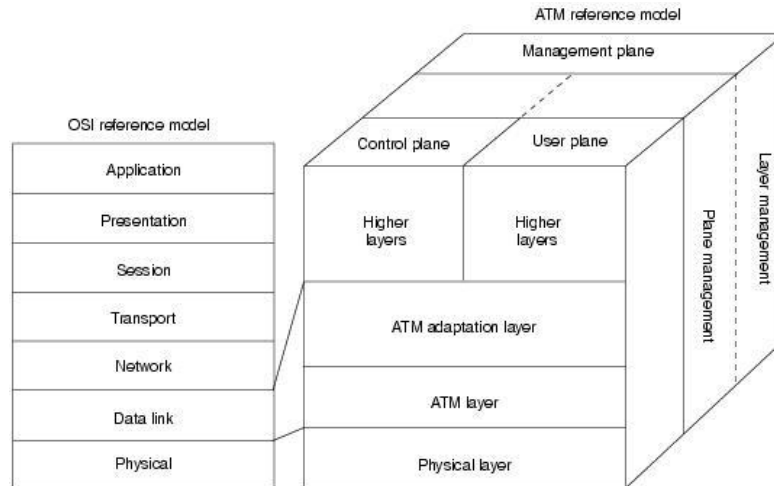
ATM reference model

Management plane

OSI reference model

Application

Presentation

Session

Transport

Network

Data link

Physical

Control plane

User plane

Higher layers

Higher layers

ATM adaptation layer

ATM layer

Physical layer

Plane management

Layer management